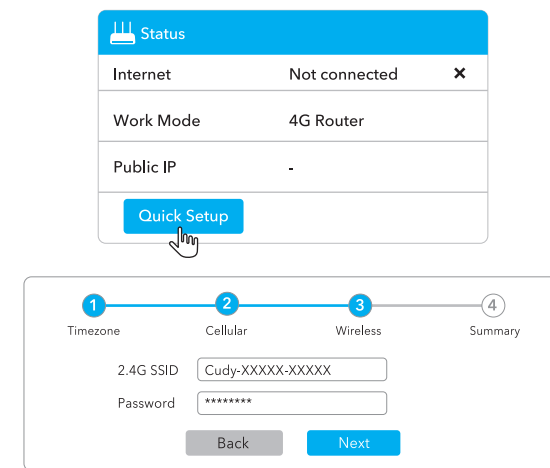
Status

| | | |
|---|---|---|
| Internet | Not connected | × |
| Work Mode | 4G Router | |
| Public IP | - | |

Quick Setup

1 Timezone
2 Cellular
3 Wireless
4 Summary

2.4G SSID Cudy-XXXXX-XXXXX
Password ********

Back
Next